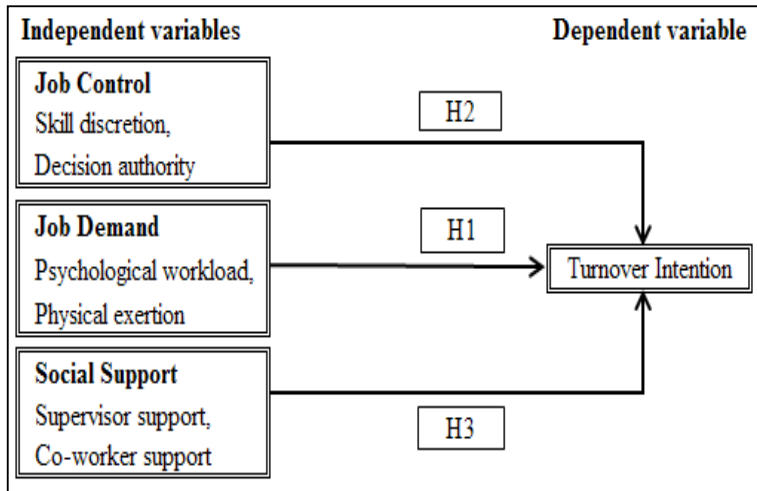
Independent variables

Dependent variable

Job Control
Skill discretion,
Decision authority

H2

Job Demand
Psychological workload,
Physical exertion

H1

Turnover Intention

Social Support
Supervisor support,
Co-worker support

H3